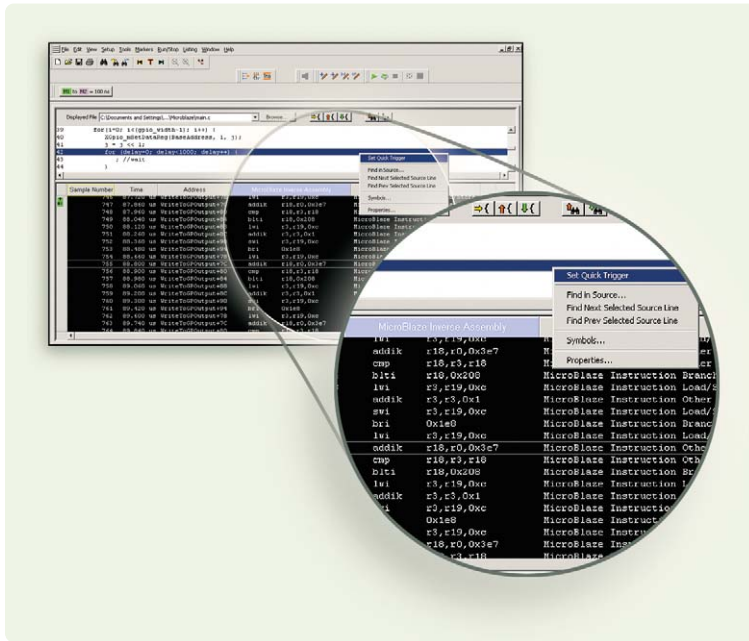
File Edit View Setup Tools Markers Run/Stop Listing Window Help

M1 to M2 = 100 ns

Displayed File C:\Documents and Settings\...\MicroBlaze\main.c Browse...

39 for(i=0; i<(gpio_width-1); i++) {
40 XGpio_mSetDataReg(BaseAddress, 1, 3);
41 j = j << 1;
42 for (delay=0; delay<1000; delay++)
43 ; //wait
44 }

Set Quick Trigger
Find in Source...
Find Next Selected Source Line
Find Prev Selected Source Line
Symbols...
Properties...

Sample Number | Time | Address | MicroBlaze Inverse Assembly

746 87.860 us WriteToGPOutput+8C
747 87.880 us WriteToGPOutput+90
748 87.900 us WriteToGPOutput+94
749 88.040 us WriteToGPOutput+98
750 88.120 us WriteToGPOutput+70
751 88.260 us WriteToGPOutput+74
752 88.340 us WriteToGPOutput+78
753 88.400 us WriteToGPOutput+7C
754 88.660 us WriteToGPOutput+80
755 88.800 us WriteToGPOutput+84
756 88.900 us WriteToGPOutput+88
757 88.980 us WriteToGPOutput+8C
758 89.060 us WriteToGPOutput+90
759 89.200 us WriteToGPOutput+94
760 89.300 us WriteToGPOutput+98
761 89.420 us WriteToGPOutput+70
762 89.600 us WriteToGPOutput+74
763 89.740 us WriteToGPOutput+78

Set Quick Trigger
Find In Source...
Find Next Selected Source Line
Find Prev Selected Source Line
Symbols...
Properties...

MicroBlaze Inverse Assembly

lwi r3,r19,0xc
addik r18,r0,0x3e7 MicroBlaze Instruction
cmp r18,r3,r18 MicroBlaze Instruction
blti r18,0x208 MicroBlaze Instruction Branch
lwi r3,r19,0xc MicroBlaze Instruction Load/S
addik r3,r3,0x1 MicroBlaze Instruction Other
swi r3,r19,0xc MicroBlaze Instruction Load/S
bri 0x1e8 MicroBlaze Instruction Branc
lwi r3,r19,0xc MicroBlaze Instruction Load/
addik r18,r0,0x3e7 MicroBlaze Instruction Oth
cmp r18,r3,r18 MicroBlaze Instruction Oth
blti r18,0x208 MicroBlaze Instruction Br
lwi r3,r19,0xc MicroBlaze Instruction L
addik r3,r3,0x1 MicroBlaze Instruction
swi r3,r19,0xc MicroBlaze Instruct
bri 0x1e8 MicroBlaze Instr
lwi r3,r19,0xc MicroBlaze In
addik r18,r0,0x3e7 MicroBlaze
cmp r18,r3,r18